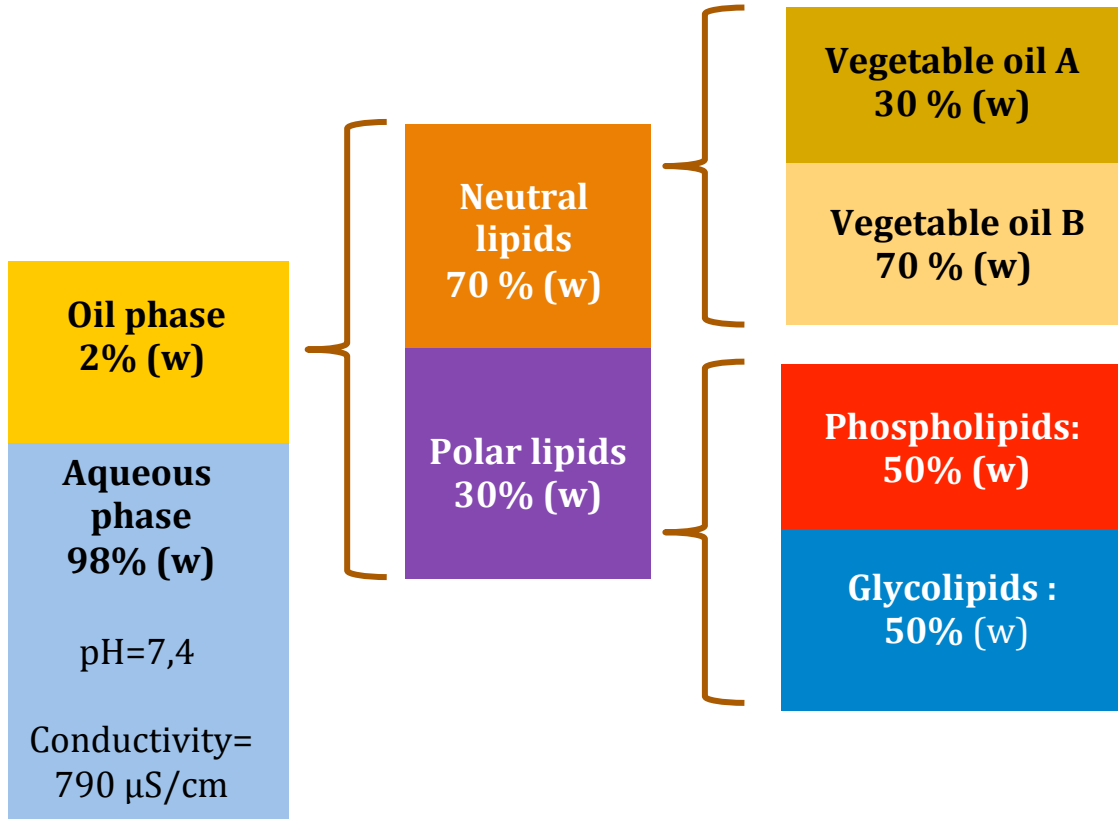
Oil phase
2% (w)

Aqueous phase
98% (w)

pH=7,4

Conductivity=
790 µS/cm

Neutral lipids
70 % (w)

Polar lipids
30% (w)

Vegetable oil A
30 % (w)

Vegetable oil B
70 % (w)

Phospholipids:
50% (w)

Glycolipids :
50% (w)